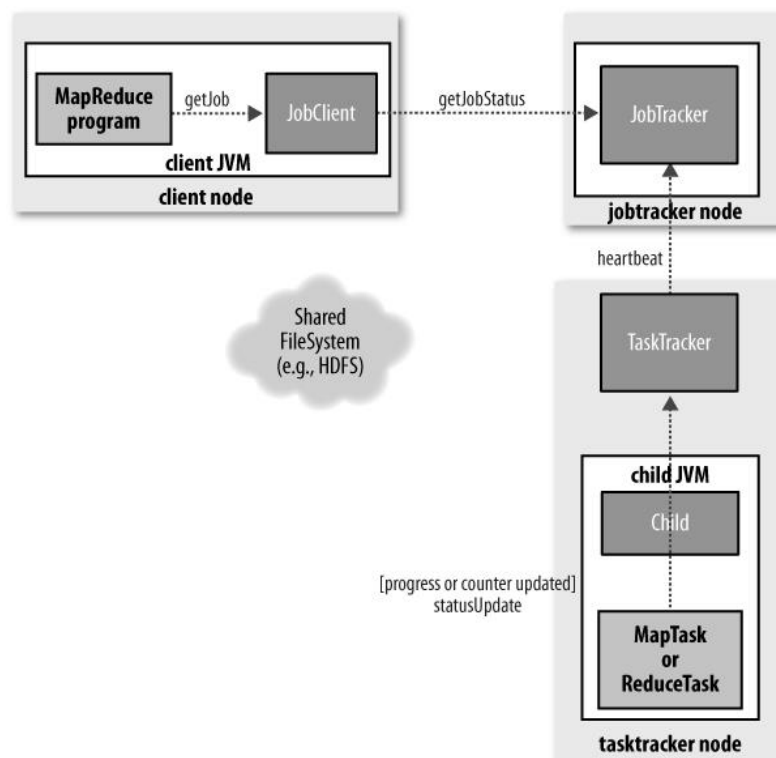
MapReduce program

getJob

JobClient

client JVM

client node

getJobStatus

JobTracker

jobtracker node

heartbeat

Shared FileSystem (e.g., HDFS)

TaskTracker

child JVM

Child

[progress or counter updated] statusUpdate

MapTask or ReduceTask

tasktracker node